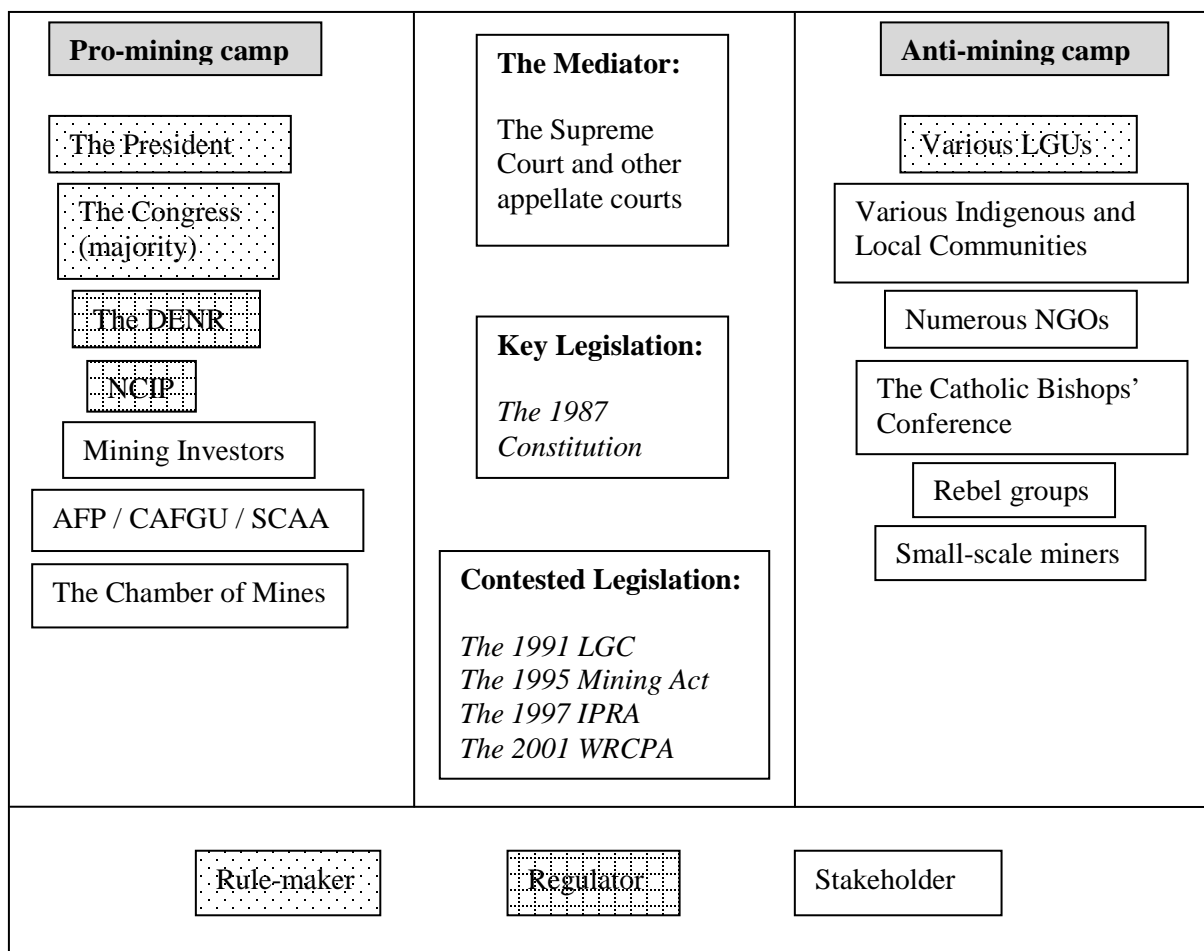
**Pro-mining camp**

The President

The Congress (majority)

The DENR

NCIP

Mining Investors

AFP / CAFGU / SCAA

The Chamber of Mines

**The Mediator:**

The Supreme Court and other appellate courts

**Key Legislation:**

*The 1987 Constitution*

**Contested Legislation:**

*The 1991 LGC*
*The 1995 Mining Act*
*The 1997 IPRA*
*The 2001 WRCPA*

**Anti-mining camp**

Various LGUs

Various Indigenous and Local Communities

Numerous NGOs

The Catholic Bishops' Conference

Rebel groups

Small-scale miners

Rule-maker

Regulator

Stakeholder